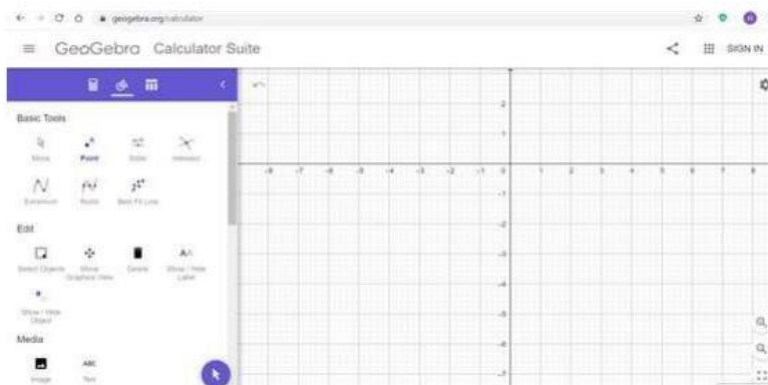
geogebra.org/calculator

GeoGebra Calculator Suite

SIGN IN

Basic Tools

Move Point Slider Intersect

Extremum Roots Best Fit Line

Edit

Select Objects Move Graphics View Delete Show / Hide Label

Show / Hide Object

Media

Image Text

2
1
-8 -7 -6 -5 -4 -3 -2 -1 0 1 2 3 4 5 6 7 8
-1
-2
-3
-4
-5
-6
-7